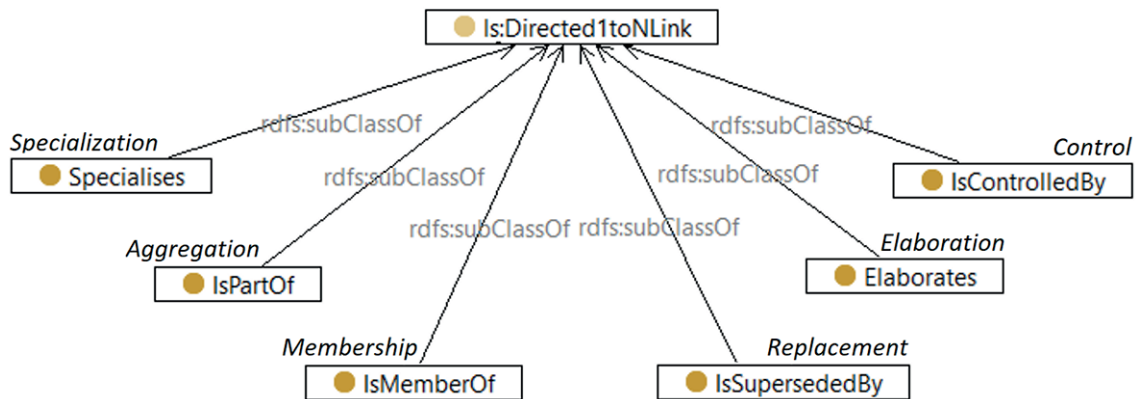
ls:Directed1toNLink

Specialization
Specialises

rdfs:subClassOf

rdfs:subClassOf

Aggregation
IsPartOf

rdfs:subClassOf

rdfs:subClassOf

Membership
IsMemberOf

rdfs:subClassOf

rdfs:subClassOf

Replacement
IsSupersededBy

Elaboration
Elaborates

Control
IsControlledBy